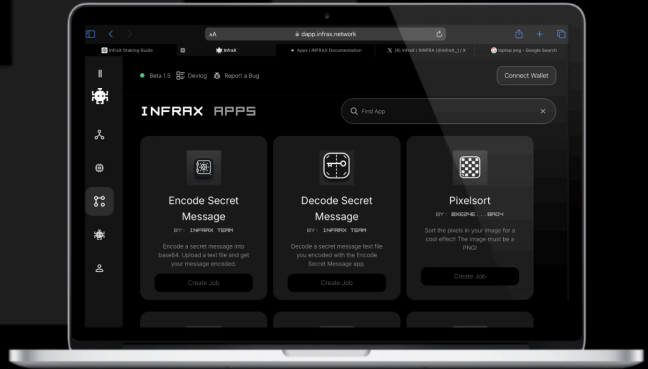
AA dapp.infrax.network

Infrax Staking Guide | Infrax | Apps | INFRAX Documentation | (4) Infrax | $INFRA (@infrax_) / X | laptop.png - Google Search

Beta 1.5 Devlog Report a Bug

Connect Wallet

INFRAX APPS

Find App

Encode Secret Message

BY: INFRAX TEAM

Encode a secret message into base64. Upload a text file and get your message encoded.

Create Job

Decode Secret Message

BY: INFRAX TEAM

Decode a secret message text file you encoded with the Encode Secret Message app.

Create Job

Pixelsort

BY: 0X62HE...BR04

Sort the pixels in your image for a cool effect! The image must be a PNG!

Create Job